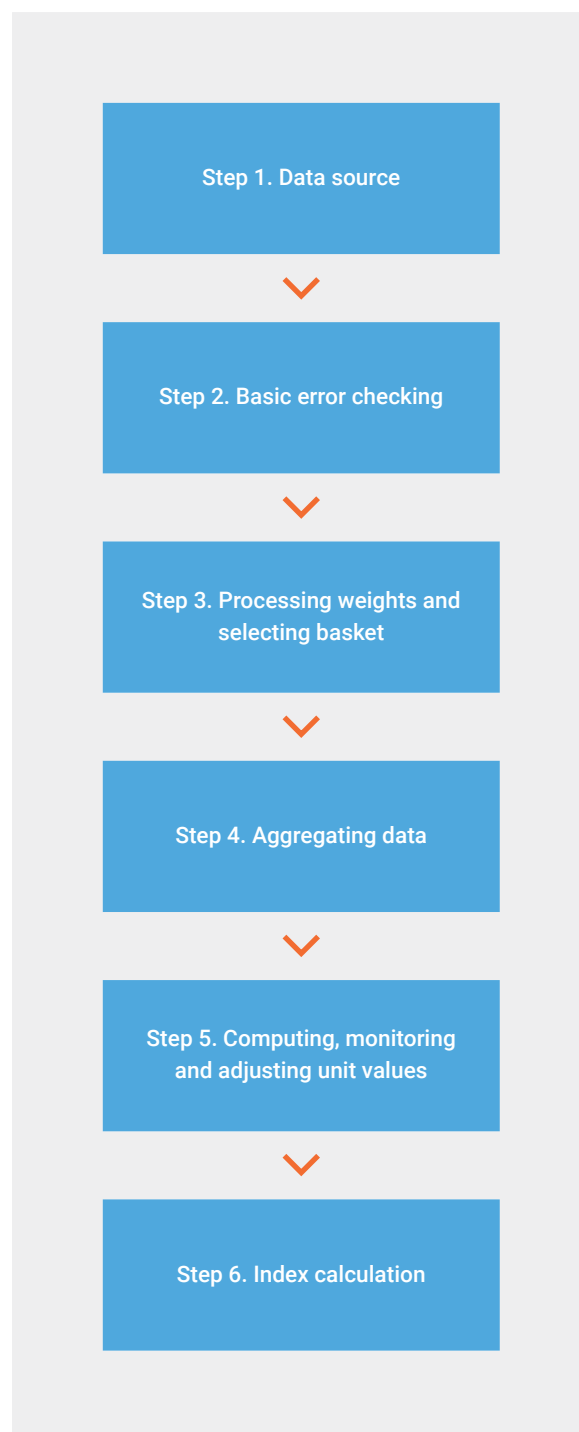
Step 1. Data source

Step 2. Basic error checking

Step 3. Processing weights and selecting basket

Step 4. Aggregating data

Step 5. Computing, monitoring and adjusting unit values

Step 6. Index calculation